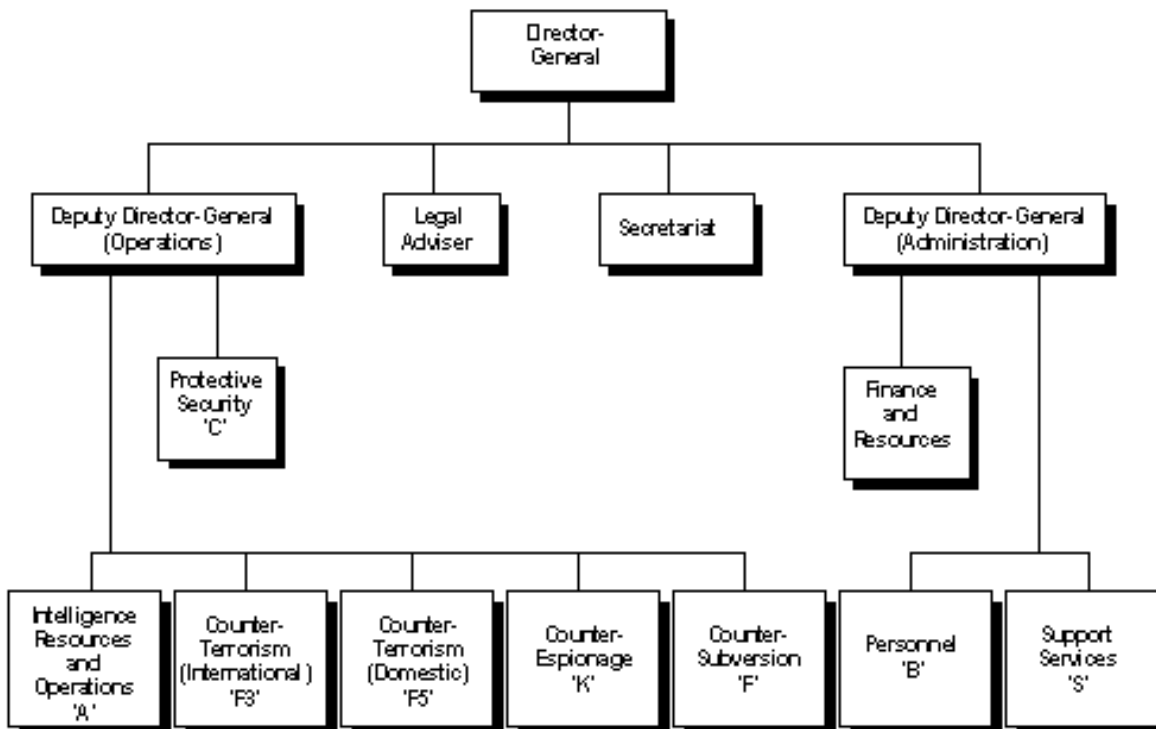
Director-General

Deputy Director-General (Operations)

Legal Adviser

Secretariat

Deputy Director-General (Administration)

Protective Security 'C'

Finance and Resources

Intelligence Resources and Operations 'A'

Counter-Terrorism (International) 'F3'

Counter-Terrorism (Domestic) 'F5'

Counter-Espionage 'K'

Counter-Subversion 'F'

Personnel 'B'

Support Services 'S'